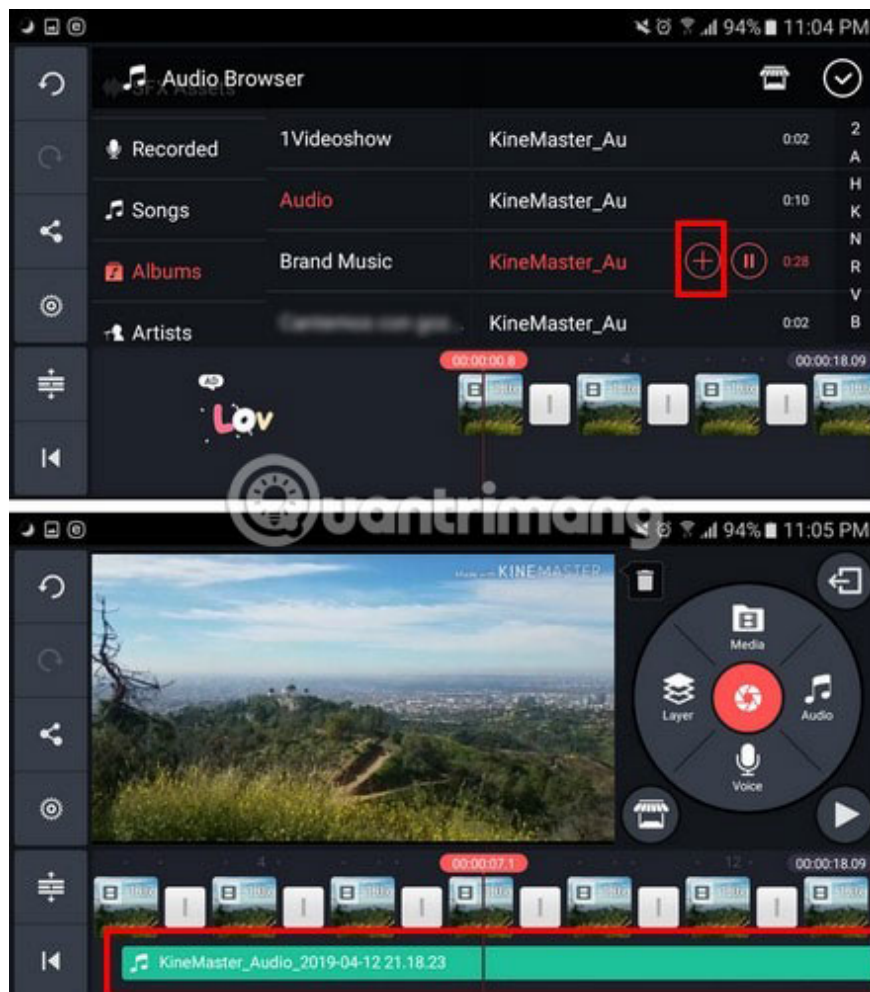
94% 11:04 PM

Audio Browser

Recorded
Songs
Albums
Artists

1Videoshow
Audio
Brand Music
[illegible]

KineMaster_Au 0:02
KineMaster_Au 0:10
KineMaster_Au 0:28
KineMaster_Au 0:02

2
A
H
K
N
R
V
B

00:00:00.8
4
00:00:18.09

AD
Lov

Quantrimang

94% 11:05 PM

Made with KINEMASTER

Media
Layer
Audio
Voice

4
00:00:07.1
12
00:00:18.09

KineMaster_Audio_2019-04-12 21.18.23